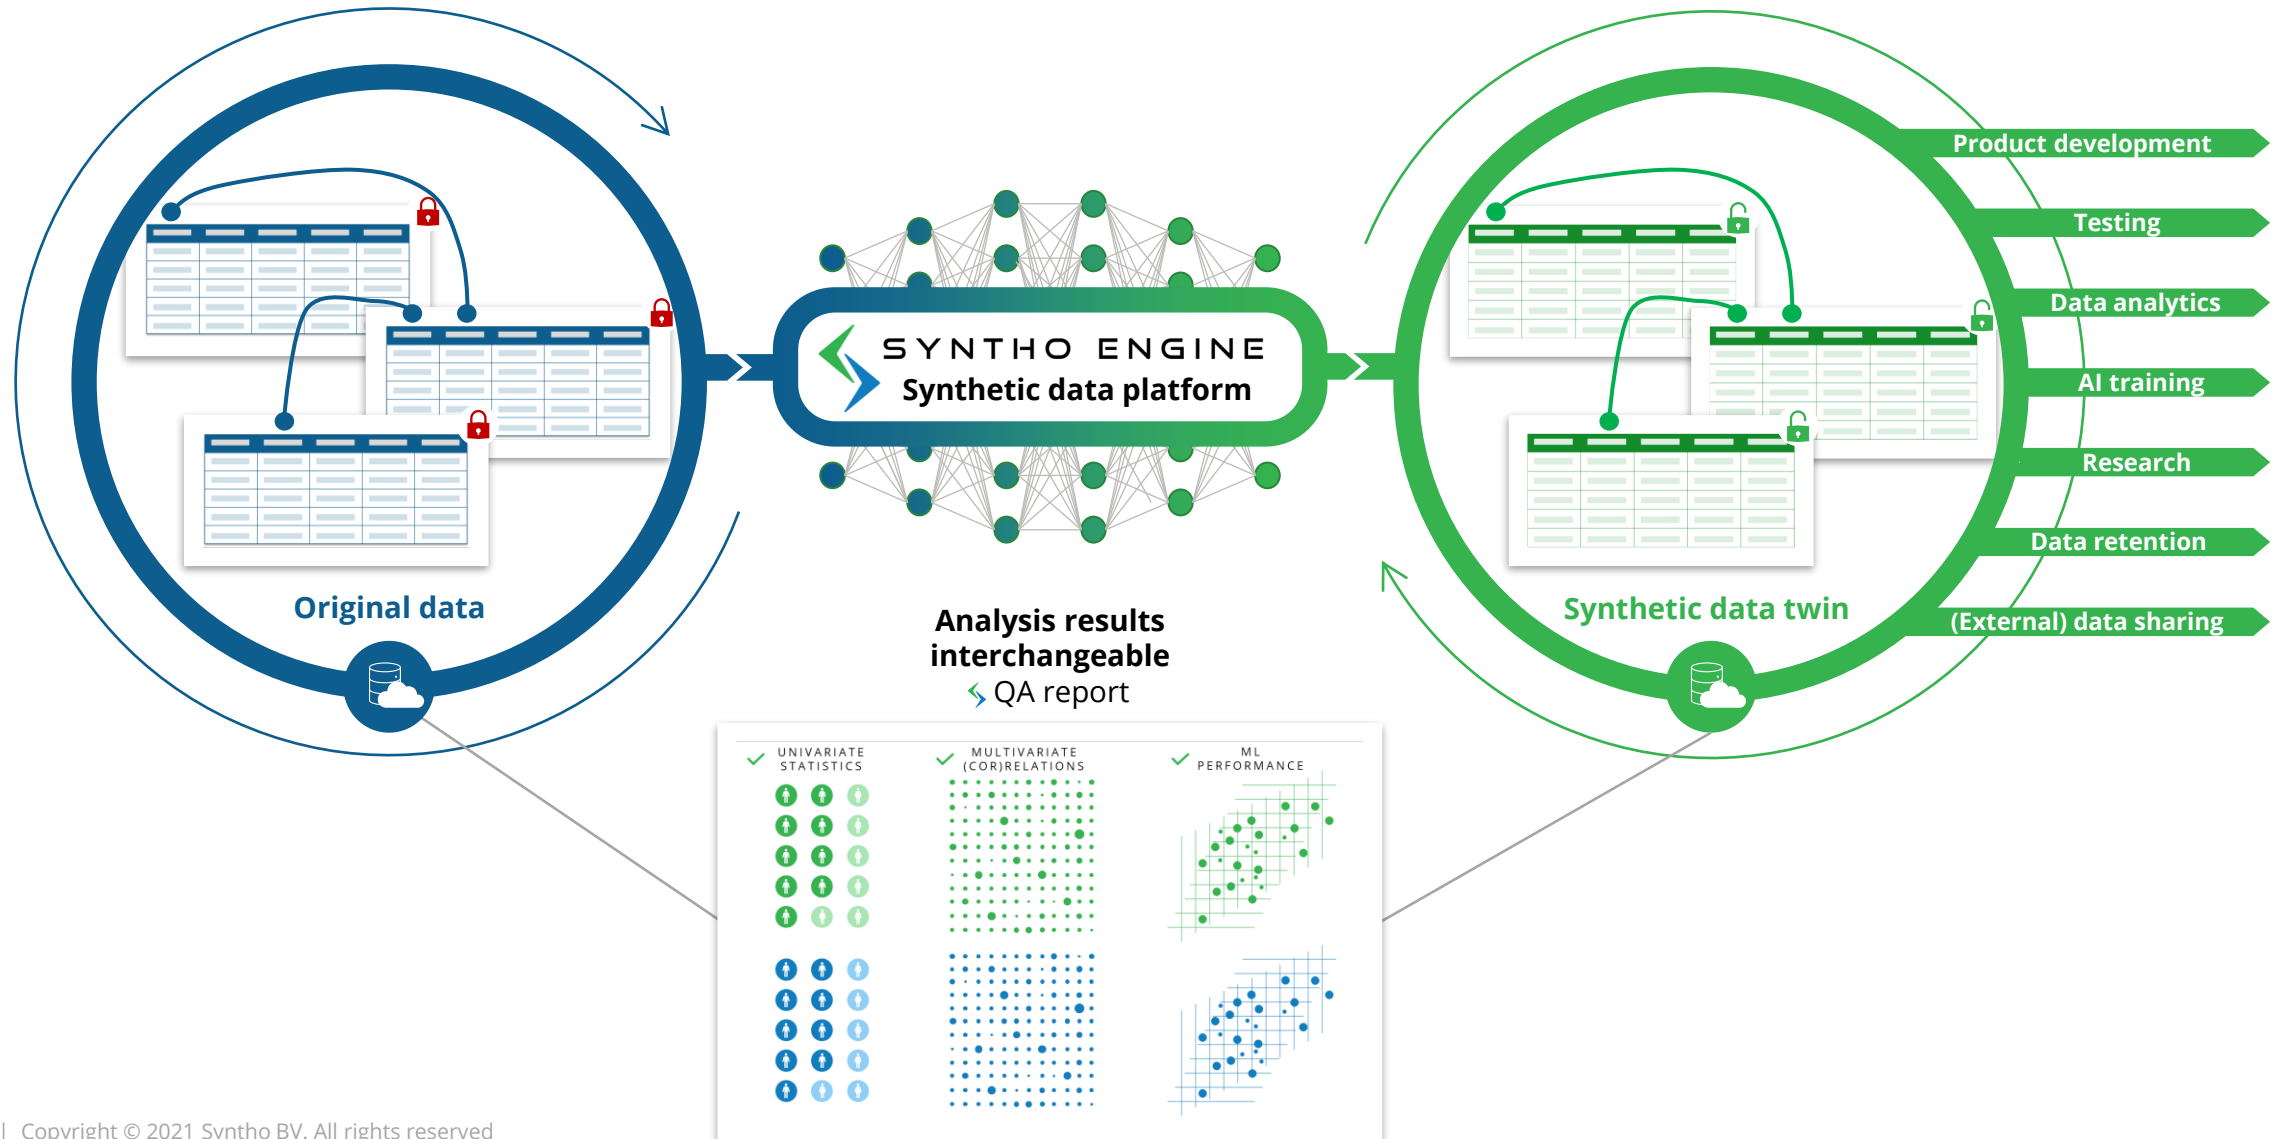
SYNTHO ENGINE
Synthetic data platform

Original data

Synthetic data twin

Product development
Testing
Data analytics
AI training
Research
Data retention
(External) data sharing

Analysis results interchangeable
QA report

UNIVARIATE STATISTICS
MULTIVARIATE (COR)RELATIONS
ML PERFORMANCE

| Copyright © 2021 Syntho BV. All rights reserved